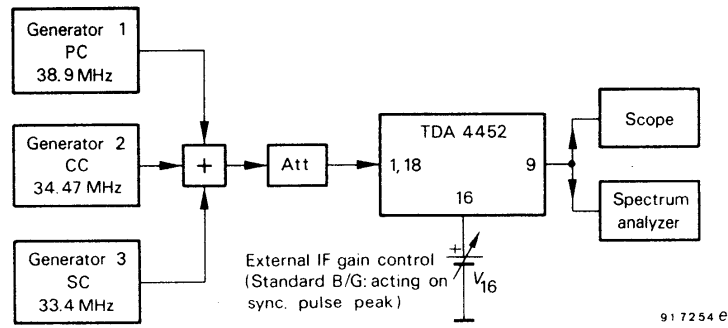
Generator 1
PC
38.9 MHz

Generator 2
CC
34.47 MHz

Generator 3
SC
33.4 MHz

+

Att

TDA 4452

1, 18

9

16

Scope

Spectrum analyzer

External IF gain control
(Standard B/G: acting on sync. pulse peak)

+

$V_{16}$

917254 e